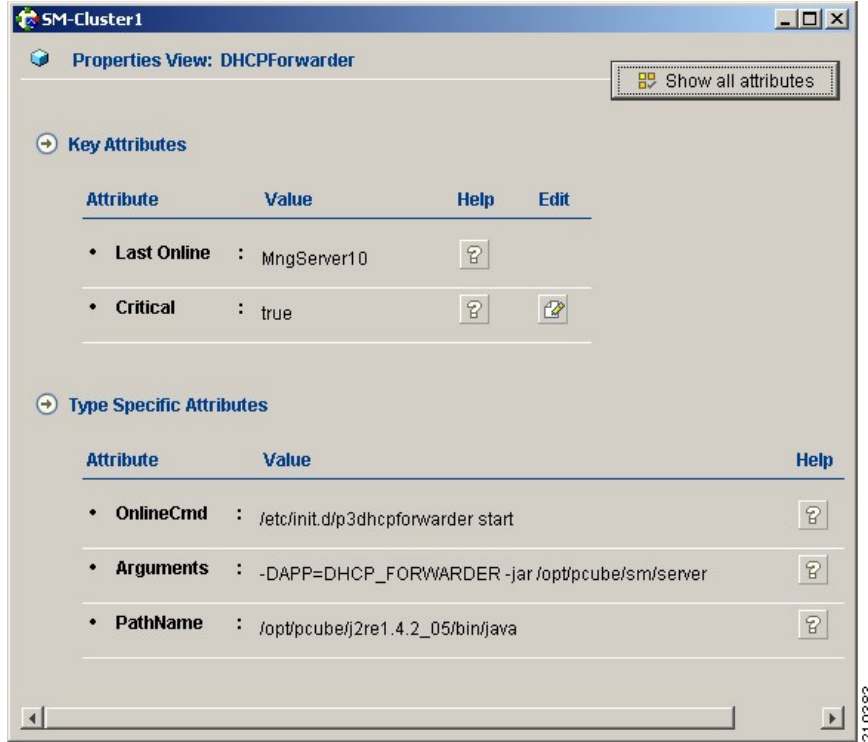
SM-Cluster1

Properties View: DHCPForwarder

Show all attributes

Key Attributes

| Attribute | Value | Help | Edit |
|---|---|---|---|
| • Last Online | : MngServer10 | ? | |
| • Critical | : true | ? | |

Type Specific Attributes

| Attribute | Value | Help |
|---|---|---|
| • OnlineCmd | : /etc/init.d/p3dhcpforwarder start | ? |
| • Arguments | : -DAPP=DHCP_FORWARDER -jar /opt/pcube/sm/server | ? |
| • PathName | : /opt/pcube/j2re1.4.2_05/bin/java | ? |

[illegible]